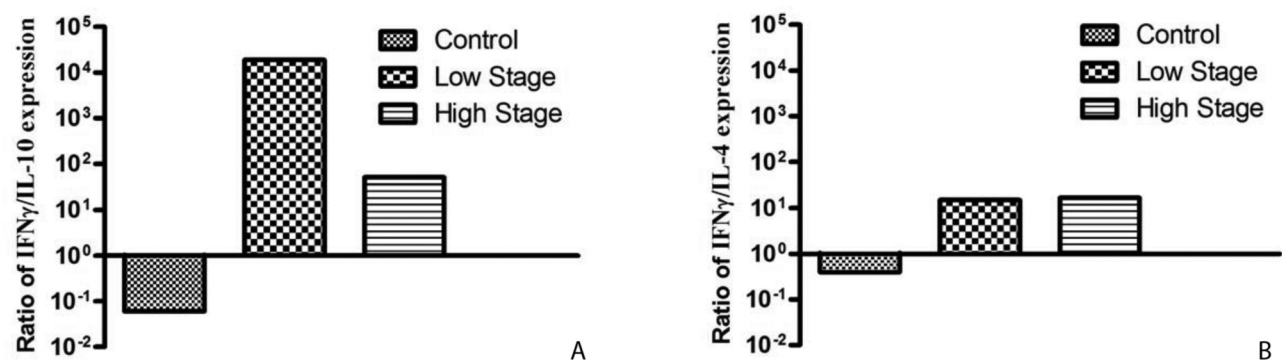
$10^5$
$10^4$
$10^3$
$10^2$
$10^1$
$10^0$
$10^{-1}$
$10^{-2}$

Ratio of IFNγ/IL-10 expression

Control
Low Stage
High Stage

A

$10^5$
$10^4$
$10^3$
$10^2$
$10^1$
$10^0$
$10^{-1}$
$10^{-2}$

Ratio of IFNγ/IL-4 expression

Control
Low Stage
High Stage

B